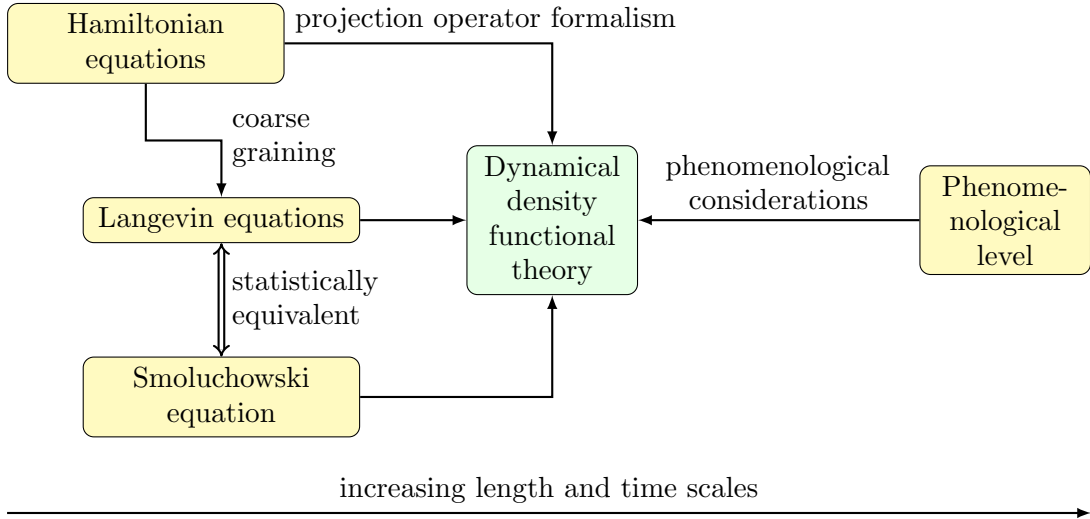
Hamiltonian equations

projection operator formalism

coarse graining

Langevin equations

Dynamical density functional theory

phenomenological considerations

Phenomenological level

statistically equivalent

Smoluchowski equation

increasing length and time scales